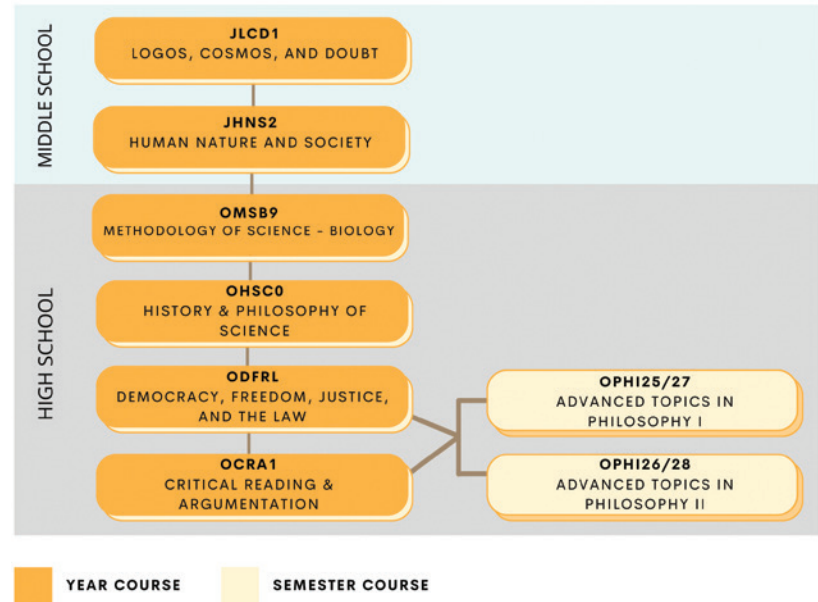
MIDDLE SCHOOL

JLCD1
LOGOS, COSMOS, AND DOUBT

JHNS2
HUMAN NATURE AND SOCIETY

HIGH SCHOOL

OMSB9
METHODOLOGY OF SCIENCE - BIOLOGY

OHSC0
HISTORY & PHILOSOPHY OF SCIENCE

ODFRL
DEMOCRACY, FREEDOM, JUSTICE, AND THE LAW

OCRA1
CRITICAL READING & ARGUMENTATION

OPHI25/27
ADVANCED TOPICS IN PHILOSOPHY I

OPHI26/28
ADVANCED TOPICS IN PHILOSOPHY II

YEAR COURSE

SEMESTER COURSE